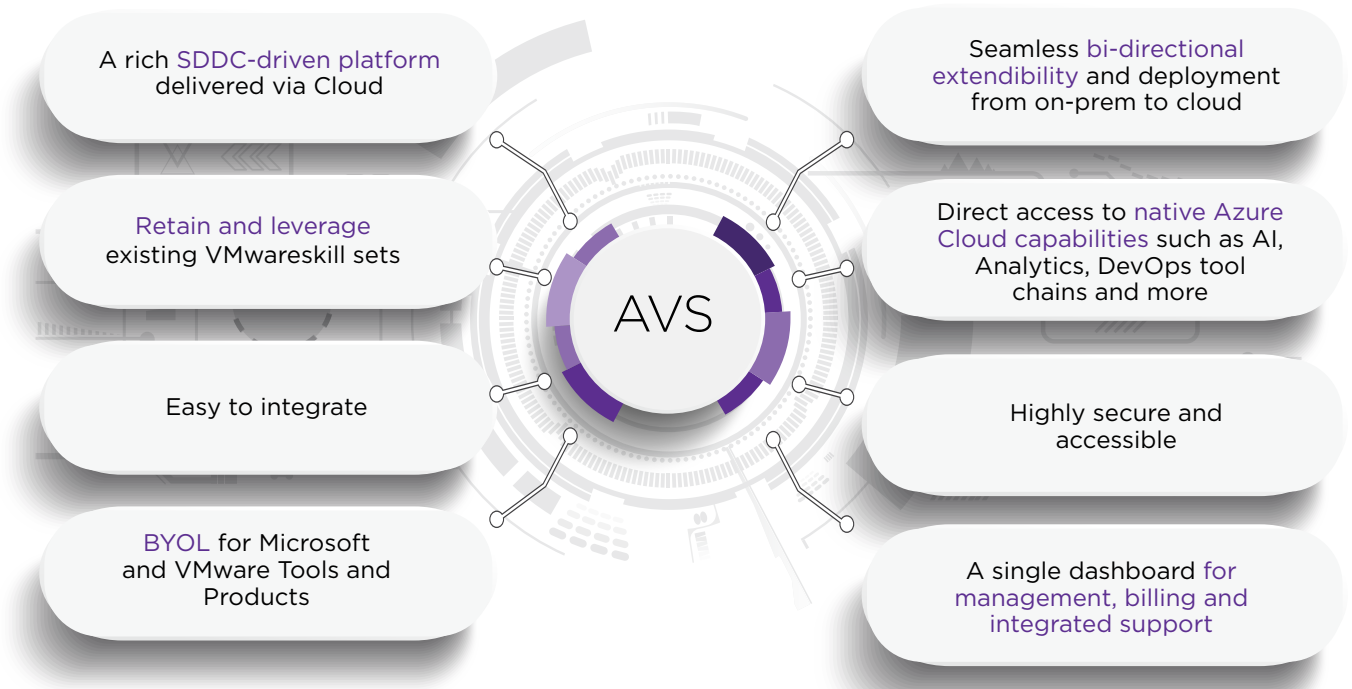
A rich SDDC-driven platform delivered via Cloud

Retain and leverage existing VMwareskill sets

Easy to integrate

BYOL for Microsoft and VMware Tools and Products

AVS

Seamless bi-directional extendibility and deployment from on-prem to cloud

Direct access to native Azure Cloud capabilities such as AI, Analytics, DevOps tool chains and more

Highly secure and accessible

A single dashboard for management, billing and integrated support